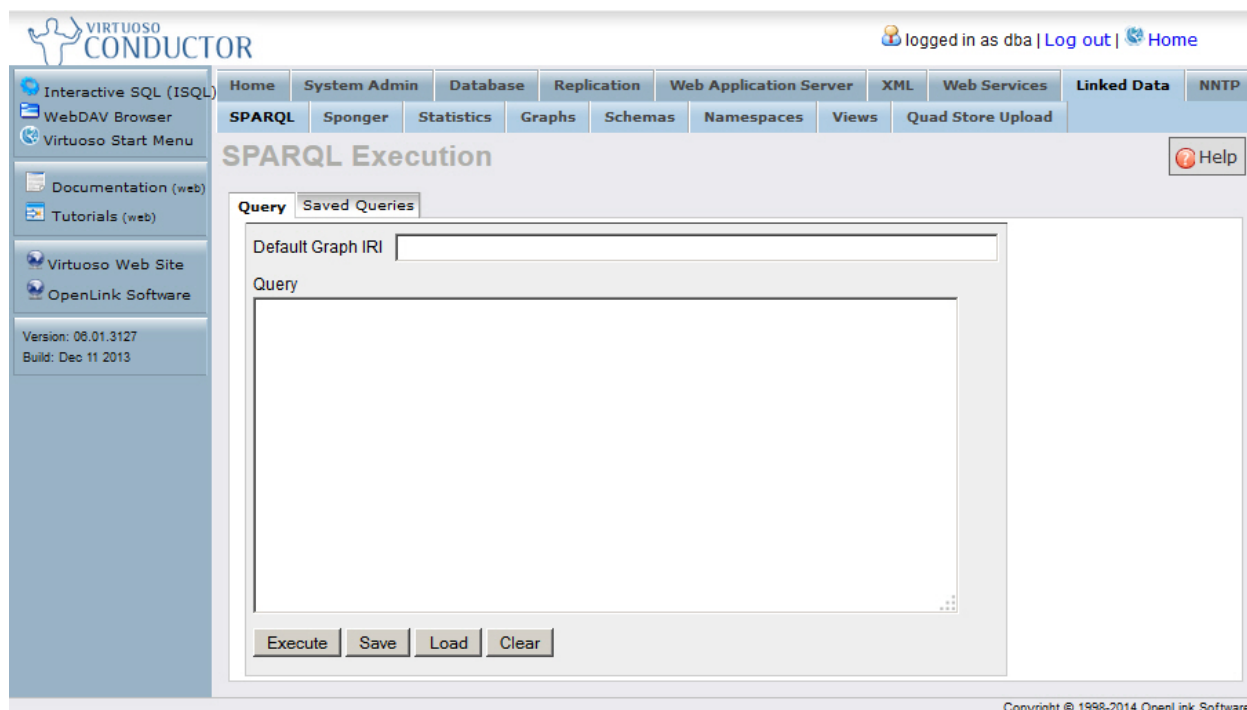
VIRTUOSO CONDUCTOR

logged in as dba | Log out | Home

Interactive SQL (ISQL)
WebDAV Browser
Virtuoso Start Menu

Documentation (web)
Tutorials (web)

Virtuoso Web Site
OpenLink Software

Version: 06.01.3127
Build: Dec 11 2013

Home | System Admin | Database | Replication | Web Application Server | XML | Web Services | Linked Data | NNTP

SPARQL | Sponger | Statistics | Graphs | Schemas | Namespaces | Views | Quad Store Upload

SPARQL Execution

Help

Query | Saved Queries

Default Graph IRI

Query

Execute | Save | Load | Clear

Copyright © 1998-2014 OpenLink Software